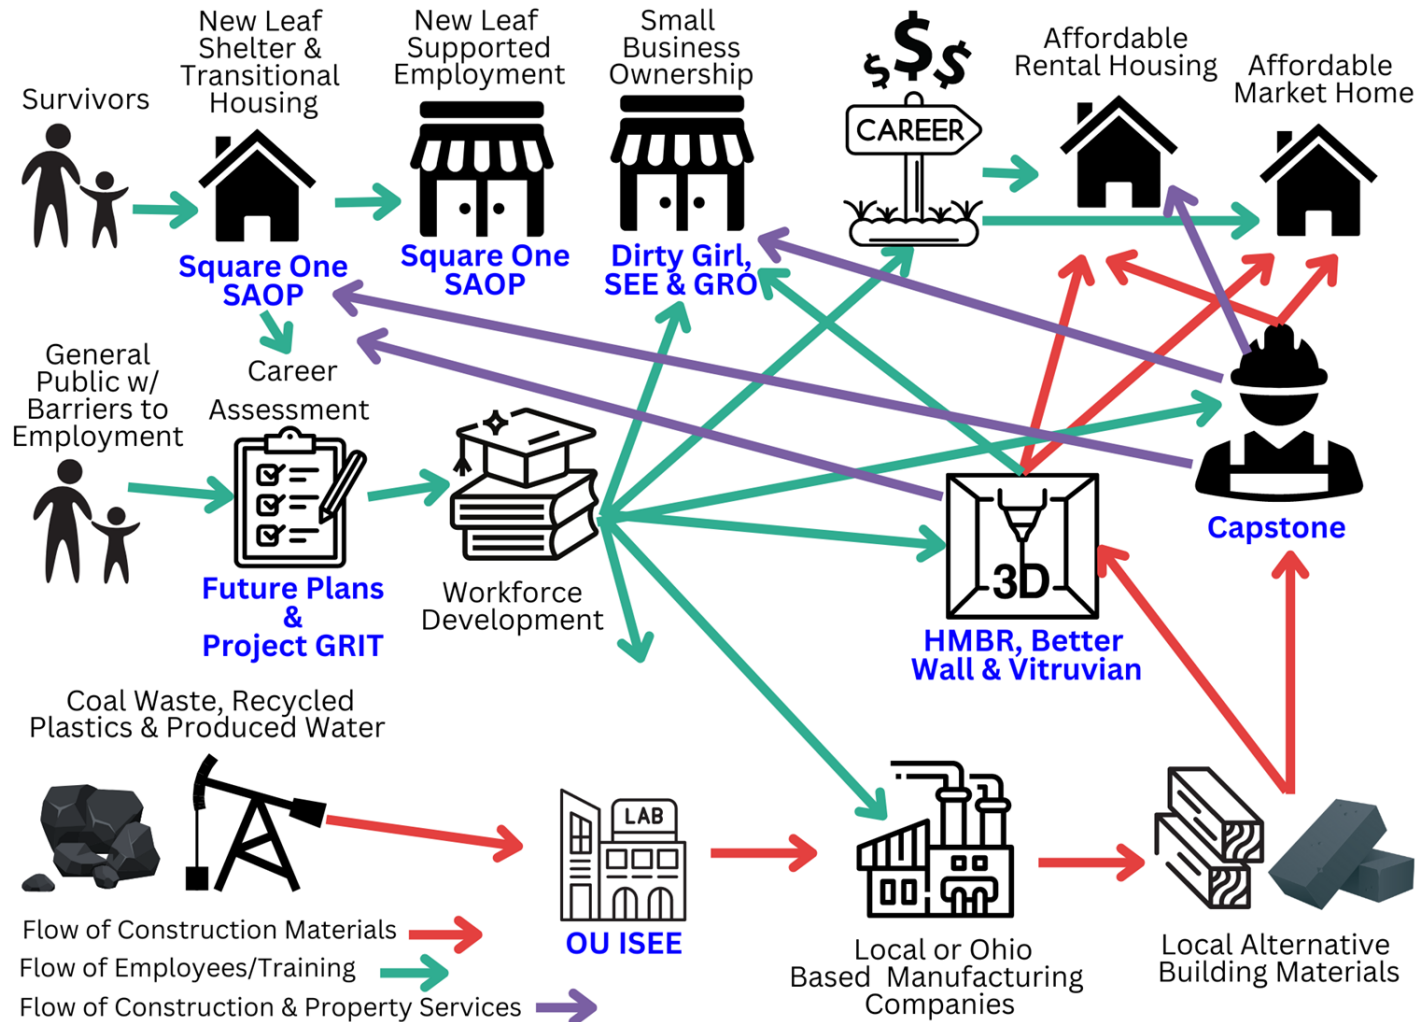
Survivors

New Leaf Shelter & Transitional Housing

Square One SAOP

New Leaf Supported Employment

Square One SAOP

Small Business Ownership

Dirty Girl, SEE & GRO

$$$

CAREER

Affordable Rental Housing

Affordable Market Home

Career Assessment

General Public w/ Barriers to Employment

Future Plans & Project GRIT

Workforce Development

HMBR, Better Wall & Vitruvian

3D

Capstone

Coal Waste, Recycled Plastics & Produced Water

LAB

OU ISEE

Local or Ohio Based Manufacturing Companies

Local Alternative Building Materials

Flow of Construction Materials

Flow of Employees/Training

Flow of Construction & Property Services